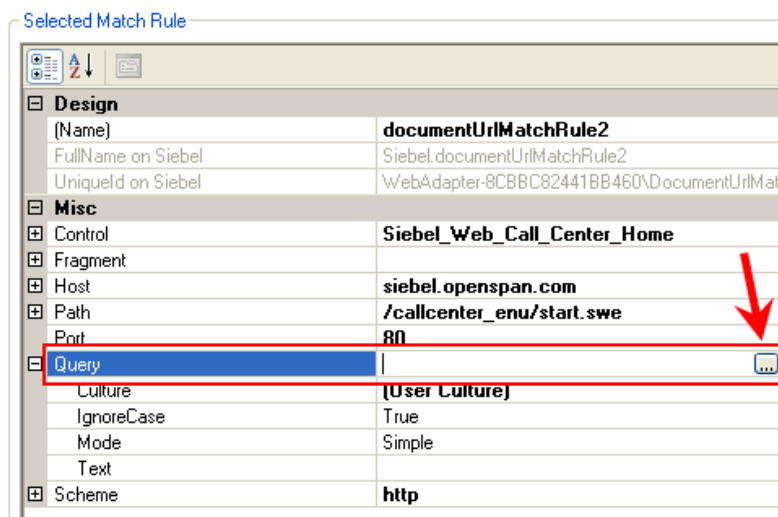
Selected Match Rule

| | |
|---|---|
| **Design** | |
| (Name) | **documentUrlMatchRule2** |
| FullName on Siebel | Siebel.documentUrlMatchRule2 |
| UniqueId on Siebel | WebAdapter-8CBBC82441BB460\DocumentUrlMat |
| **Misc** | |
| Control | **Siebel_Web_Call_Center_Home** |
| Fragment | |
| Host | **siebel.openspan.com** |
| Path | **/callcenter_enu/start.swe** |
| Port | **80** |
| Query | ... |
| Culture | **(User Culture)** |
| IgnoreCase | True |
| Mode | Simple |
| Text | |
| Scheme | **http** |